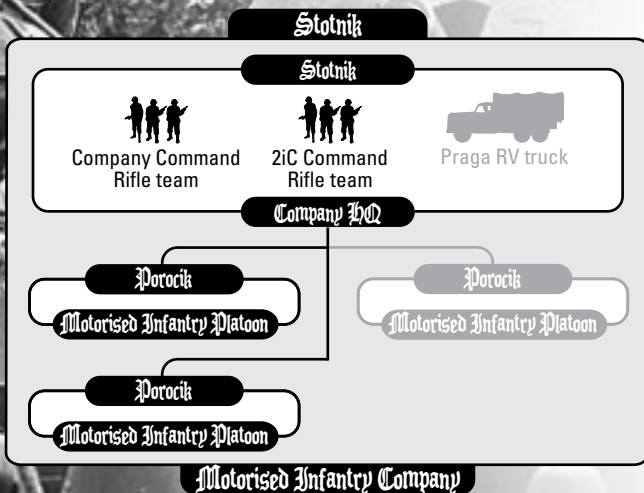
Stotnik

Stotnik

Company Command Rifle team

2iC Command Rifle team

Praga RV truck

Company HQ

Porocik

Motorised Infantry Platoon

Porocik

Motorised Infantry Platoon

Porocik

Motorised Infantry Platoon

Motorised Infantry Company